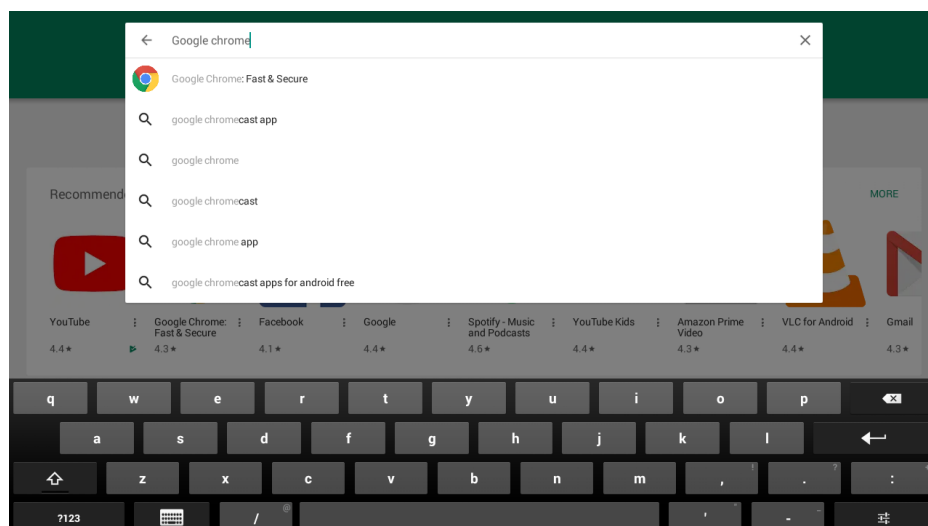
Google chrome

Google Chrome: Fast & Secure

google chromecast app

google chrome

google chromecast

google chrome app

google chromecast apps for android free

Recommende

MORE

YouTube 4.4★

Google Chrome: Fast & Secure 4.3★

Facebook 4.1★

Google 4.4★

Spotify - Music and Podcasts 4.6★

YouTube Kids 4.4★

Amazon Prime Video 4.3★

VLC for Android 4.4★

Gmail 4.3★

q w e r t y u i o p
a s d f g h j k l
z x c v b n m , . :
?123 / ' -